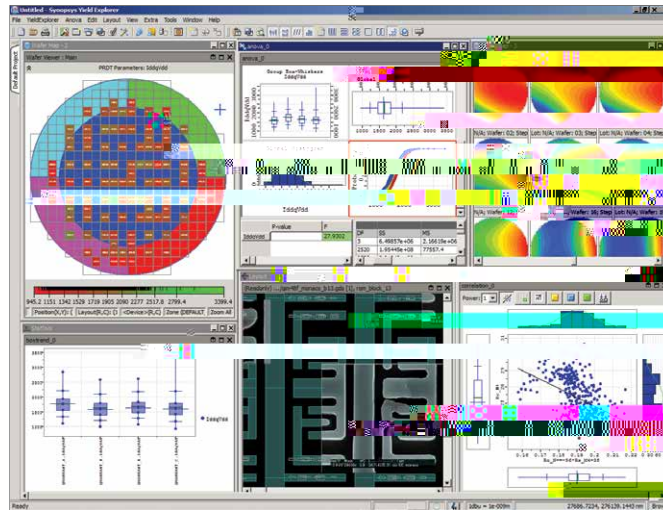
Untitled - Synopsys Yield Explorer

File YieldExplorer Anova Edit Layout View Extra Tools Window Help

Wafer Map - 2

Wafer Viewer : Main

PROT Parameters: Iddq Vdd

945.2 1151 1342 1529 1719 1905 2090 2277 2517.8 2799.4 3399.4

Position(X,Y): Layout(R,C): <Device>(R,C) Zone DEFAULT Zoom All

anova_0

Group Box-Whiskers Iddqvdd

1000 1500 2000 2500 3000

IddqVdd

P-Value F DF SS MS

IddqVdd 27.9302 3 6.49857e+06 2.16619e+06

2520 1.95445e+08 77557.4

N/A; Wafer: 02; Step

N/A; Wafer: 04; Step

N/A; Wafer: 05; Step

N/A; Wafer: 08; Step

boxtrend_0

IddqVdd

correlation_0

Power: 1

Ready

1dbu = 1e-009m

27686.7224, 276139.1442 nm